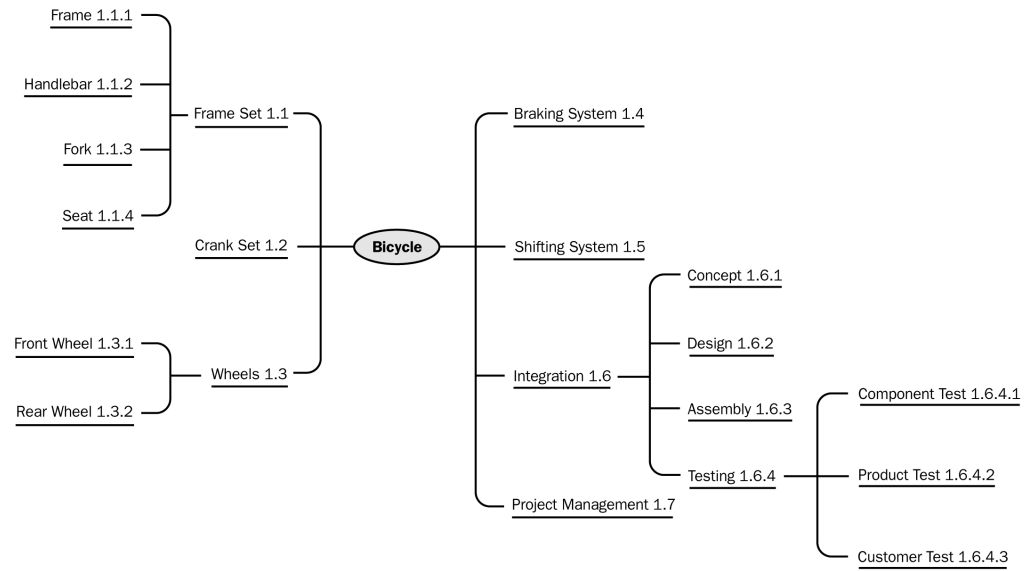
Frame 1.1.1

Handlebar 1.1.2

Frame Set 1.1

Fork 1.1.3

Seat 1.1.4

Crank Set 1.2

Bicycle

Front Wheel 1.3.1

Wheels 1.3

Rear Wheel 1.3.2

Braking System 1.4

Shifting System 1.5

Concept 1.6.1

Design 1.6.2

Integration 1.6

Assembly 1.6.3

Testing 1.6.4

Project Management 1.7

Component Test 1.6.4.1

Product Test 1.6.4.2

Customer Test 1.6.4.3